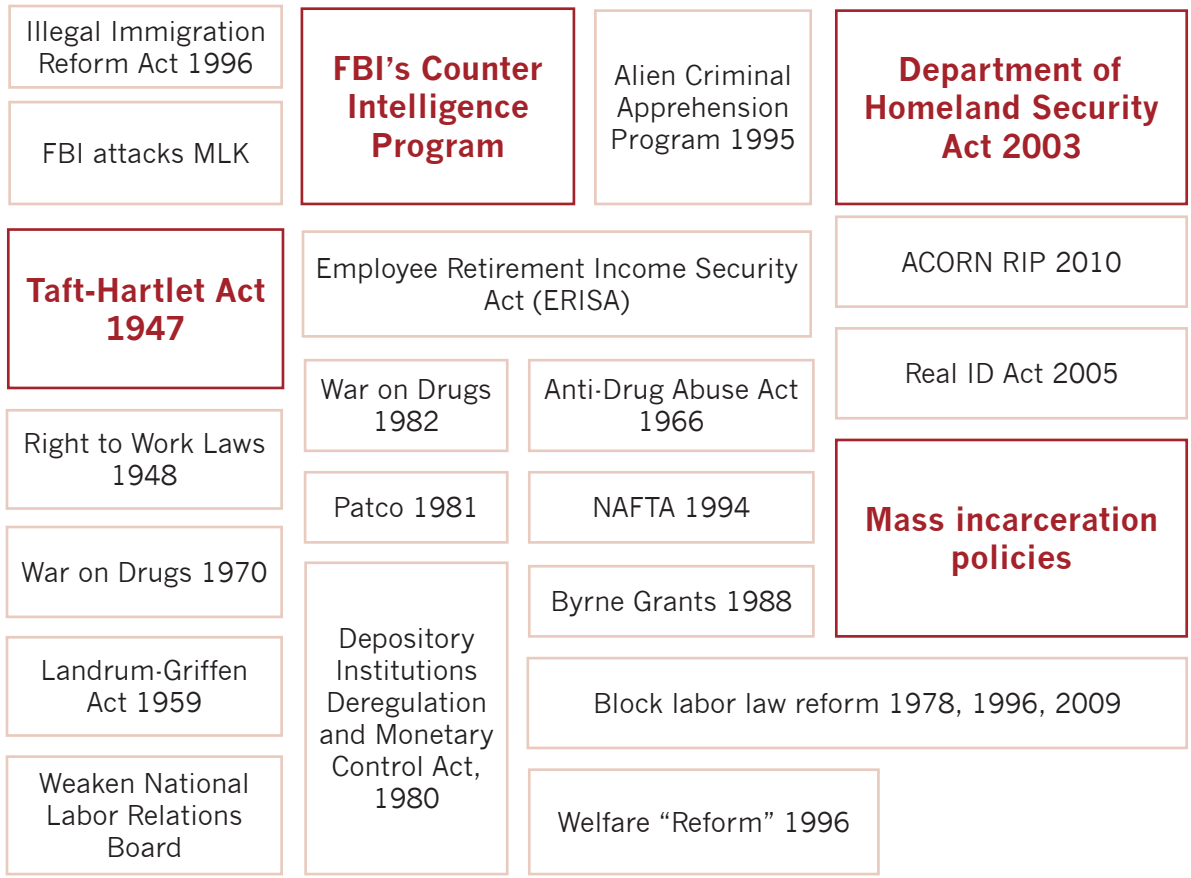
Illegal Immigration Reform Act 1996

FBI attacks MLK

FBI's Counter Intelligence Program

Alien Criminal Apprehension Program 1995

Department of Homeland Security Act 2003

Taft-Hartlet Act 1947

Employee Retirement Income Security Act (ERISA)

ACORN RIP 2010

Real ID Act 2005

Right to Work Laws 1948

War on Drugs 1982

Anti-Drug Abuse Act 1966

Patco 1981

NAFTA 1994

Mass incarceration policies

War on Drugs 1970

Byrne Grants 1988

Landrum-Griffen Act 1959

Depository Institutions Deregulation and Monetary Control Act, 1980

Block labor law reform 1978, 1996, 2009

Weaken National Labor Relations Board

Welfare "Reform" 1996